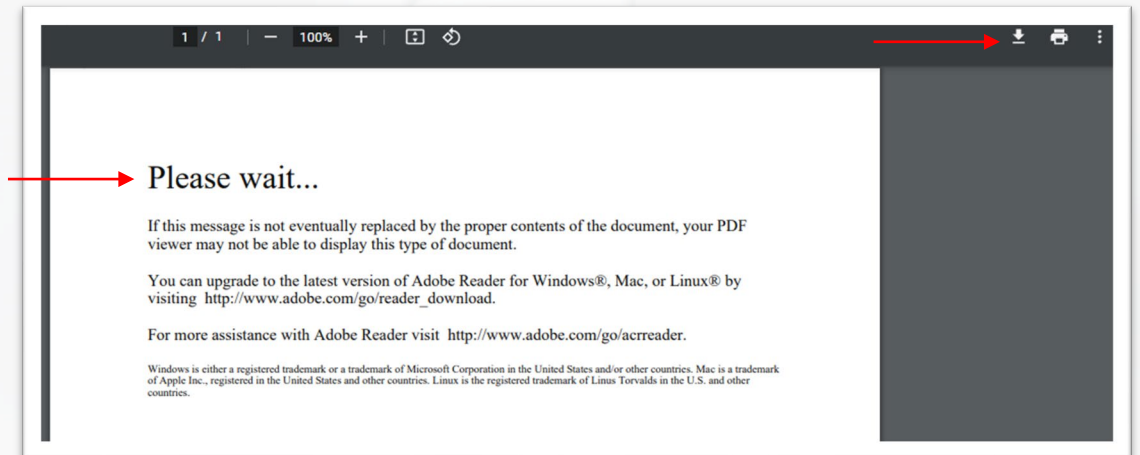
1 / 1 — 100% +

Please wait...

If this message is not eventually replaced by the proper contents of the document, your PDF viewer may not be able to display this type of document.

You can upgrade to the latest version of Adobe Reader for Windows®, Mac, or Linux® by visiting http://www.adobe.com/go/reader_download.

For more assistance with Adobe Reader visit http://www.adobe.com/go/acrreader.

Windows is either a registered trademark or a trademark of Microsoft Corporation in the United States and/or other countries. Mac is a trademark of Apple Inc., registered in the United States and other countries. Linux is the registered trademark of Linus Torvalds in the U.S. and other countries.